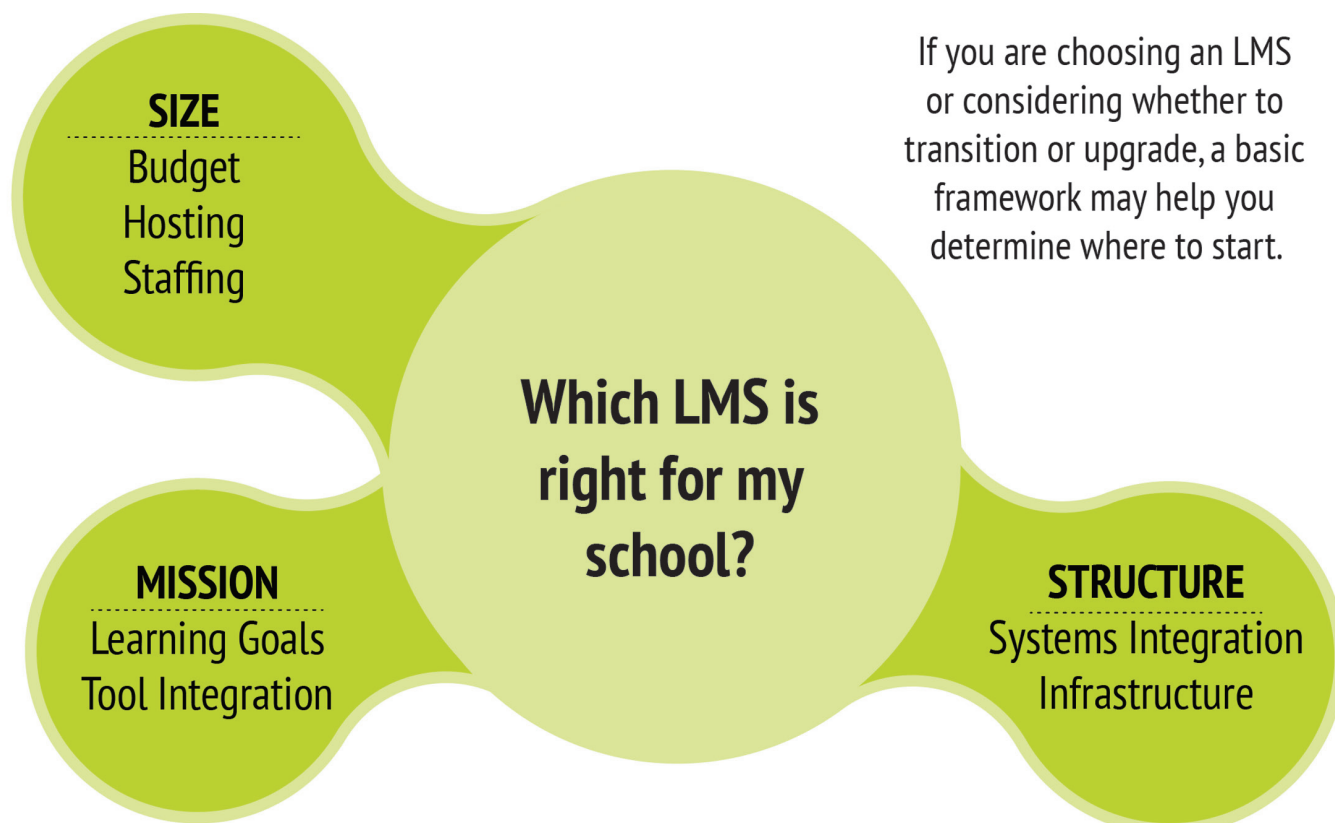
SIZE
Budget
Hosting
Staffing

If you are choosing an LMS or considering whether to transition or upgrade, a basic framework may help you determine where to start.

Which LMS is right for my school?

MISSION
Learning Goals
Tool Integration

STRUCTURE
Systems Integration
Infrastructure